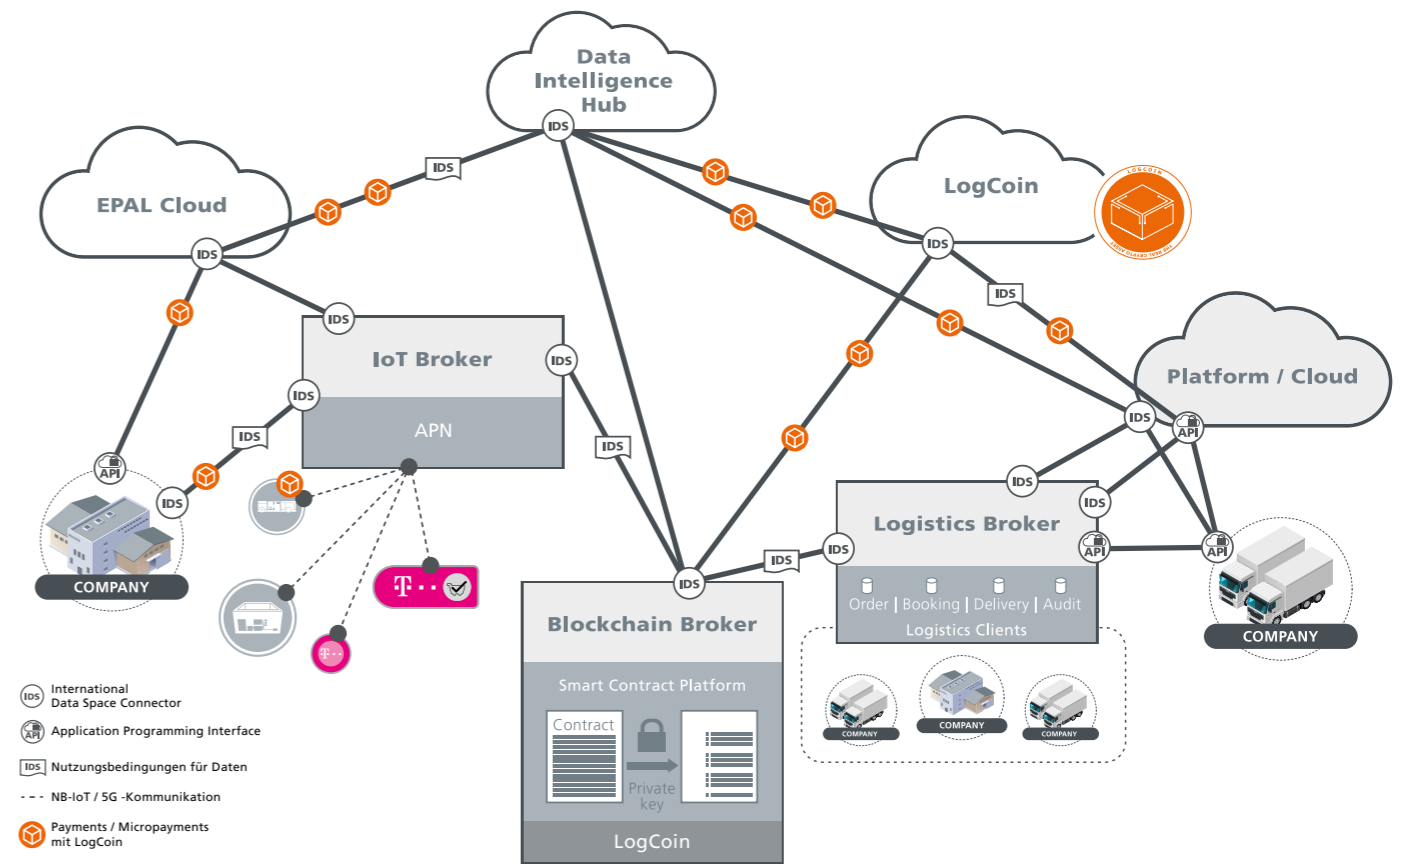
Data Intelligence Hub

IDS

EPAL Cloud

IDS

IDS

LogCoin

IDS

IDS

IoT Broker

APN

IDS

IDS

IDS

IDS

Platform / Cloud

IDS

API

API

IDS

IDS

COMPANY

T · ·

IDS

IDS

Logistics Broker

IDS

API

API

Order | Booking | Delivery | Audit

Logistics Clients

COMPANY

IDS

Blockchain Broker

Smart Contract Platform

Contract

Private key

LogCoin

COMPANY

COMPANY

COMPANY

IDS International Data Space Connector

API Application Programming Interface

IDS Nutzungsbedingungen für Daten

NB-IoT / 5G -Kommunikation

Payments / Micropayments mit LogCoin